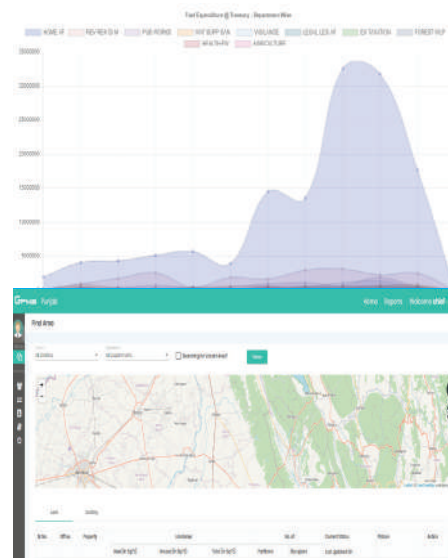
Total Expenditure @ Treasury - Department Wise

HOME AF
REV REH D M
PUB WORKS
WAT SUPP S/A
VIGILANCE
LEGAL LEG AF
EX TAXATION
FOREST WLP
HEALTH FW
AGRICULTURE

3500000
3000000
2500000
2000000
1500000
1000000
500000

Punjab
Home
Reports
Welcome

Find Asset

Filter

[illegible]

Lat/Lng
Survey

No. of
Current Status
Pictures
Action
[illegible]
Platform
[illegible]
Last updated On